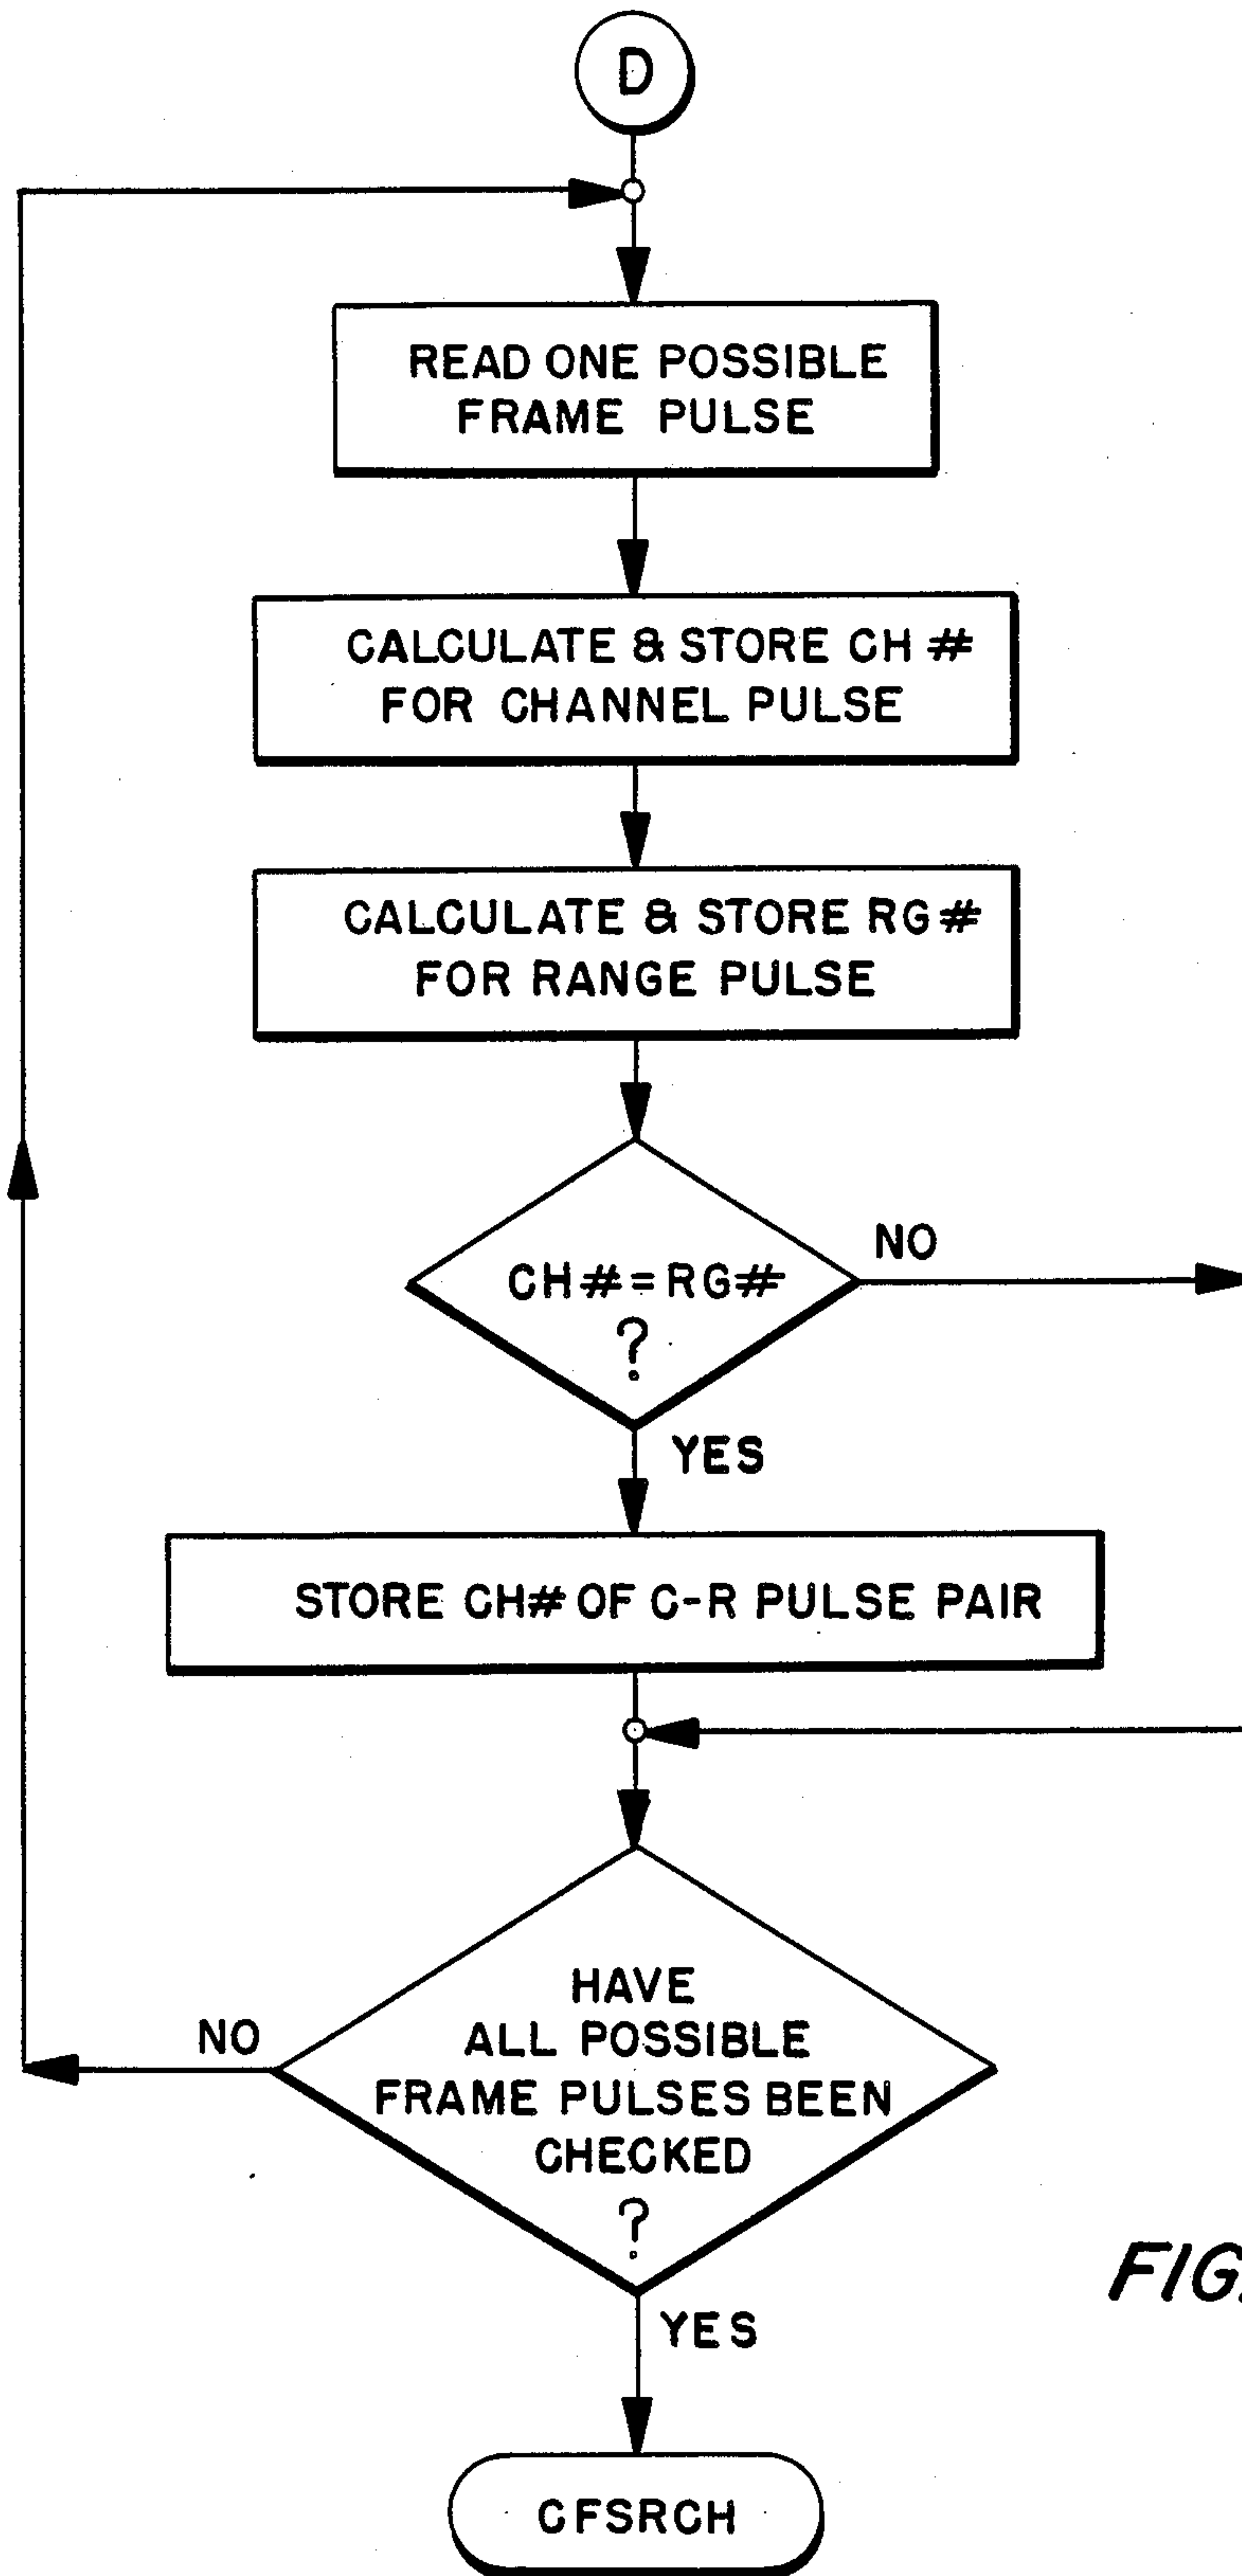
D

READ ONE POSSIBLE FRAME PULSE

CALCULATE & STORE CH # FOR CHANNEL PULSE

CALCULATE & STORE RG # FOR RANGE PULSE

CH # = RG # ?

NO

YES

STORE CH # OF C-R PULSE PAIR

HAVE ALL POSSIBLE FRAME PULSES BEEN CHECKED ?

NO

YES

CFSRCH

FIG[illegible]